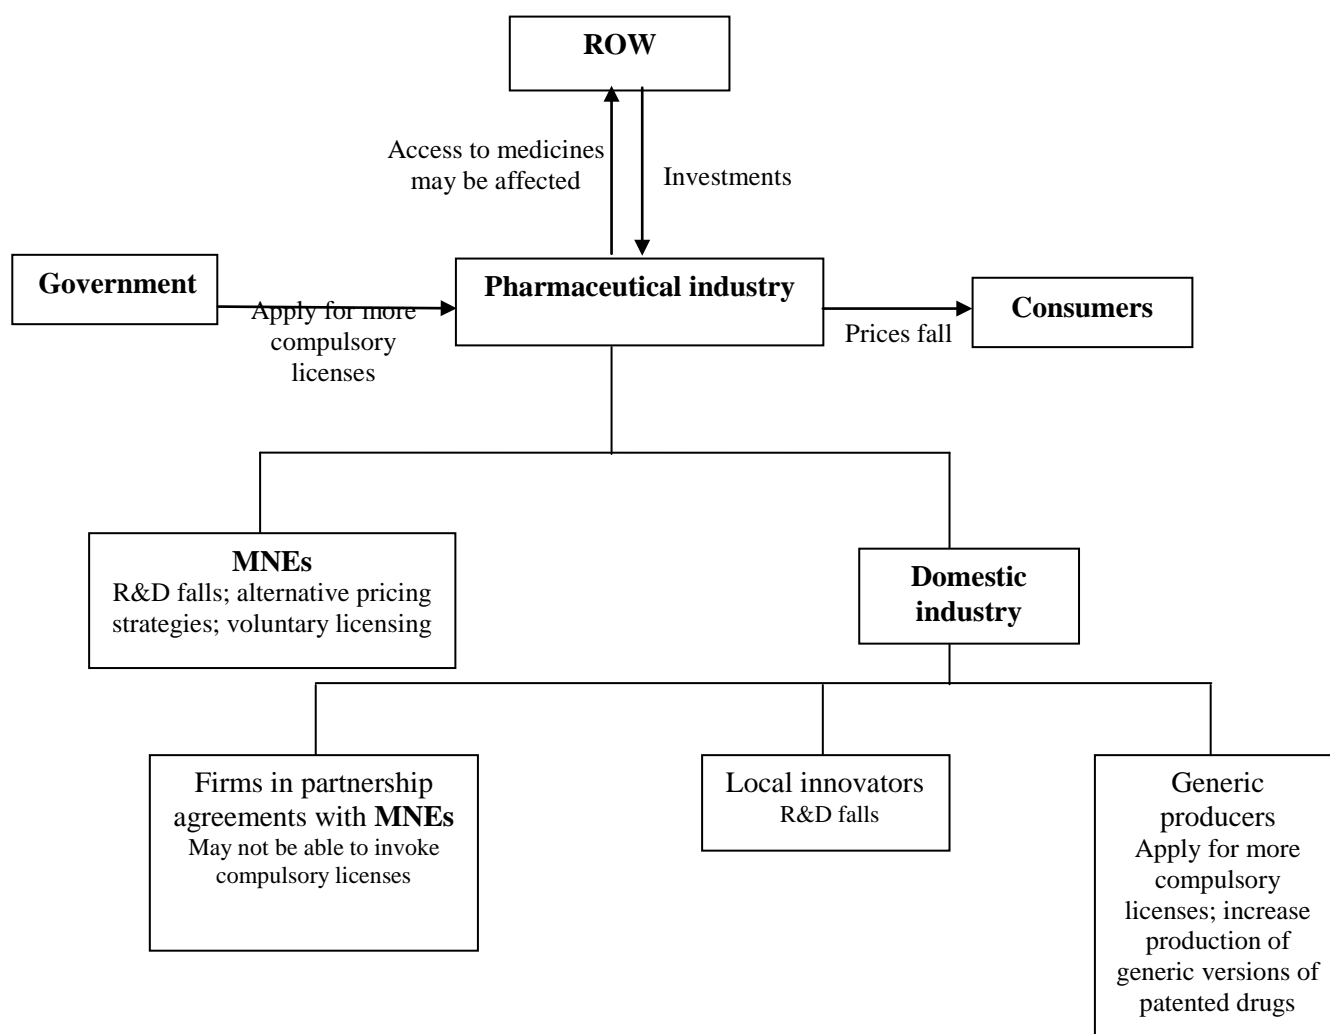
**ROW**

Access to medicines may be affected

Investments

**Government**

Apply for more compulsory licenses

**Pharmaceutical industry**

Prices fall

**Consumers**

**MNEs**
R&D falls; alternative pricing strategies; voluntary licensing

**Domestic industry**

Firms in partnership agreements with **MNEs**
May not be able to invoke compulsory licenses

Local innovators
R&D falls

Generic producers
Apply for more compulsory licenses; increase production of generic versions of patented drugs